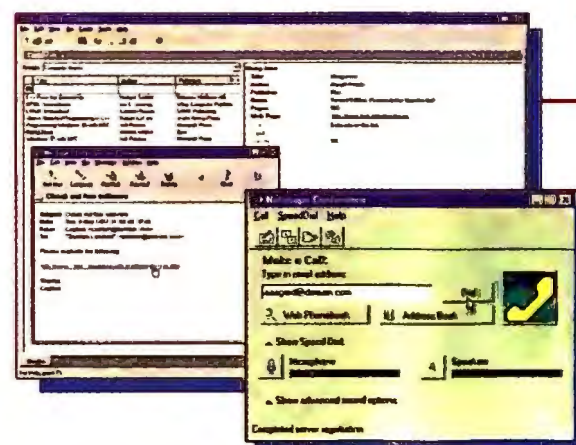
Netscape Conference

Call SpeedDial Help

Make a Call:

Type in email address:

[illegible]@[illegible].com

Dial

Web Phonebook

Address Book

Show Speed Dial

Microphone

Speakers

Show advanced sound options

Completed server registration